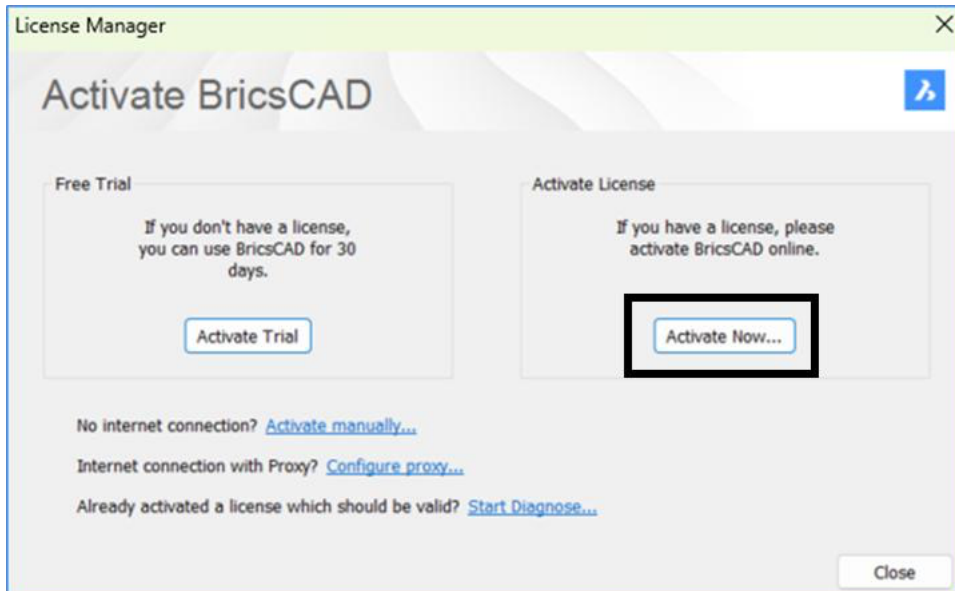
License Manager

×

Activate BricsCAD

Free Trial

If you don't have a license, you can use BricsCAD for 30 days.

Activate Trial

Activate License

If you have a license, please activate BricsCAD online.

Activate Now...

No internet connection? Activate manually...

Internet connection with Proxy? Configure proxy...

Already activated a license which should be valid? Start Diagnose...

Close